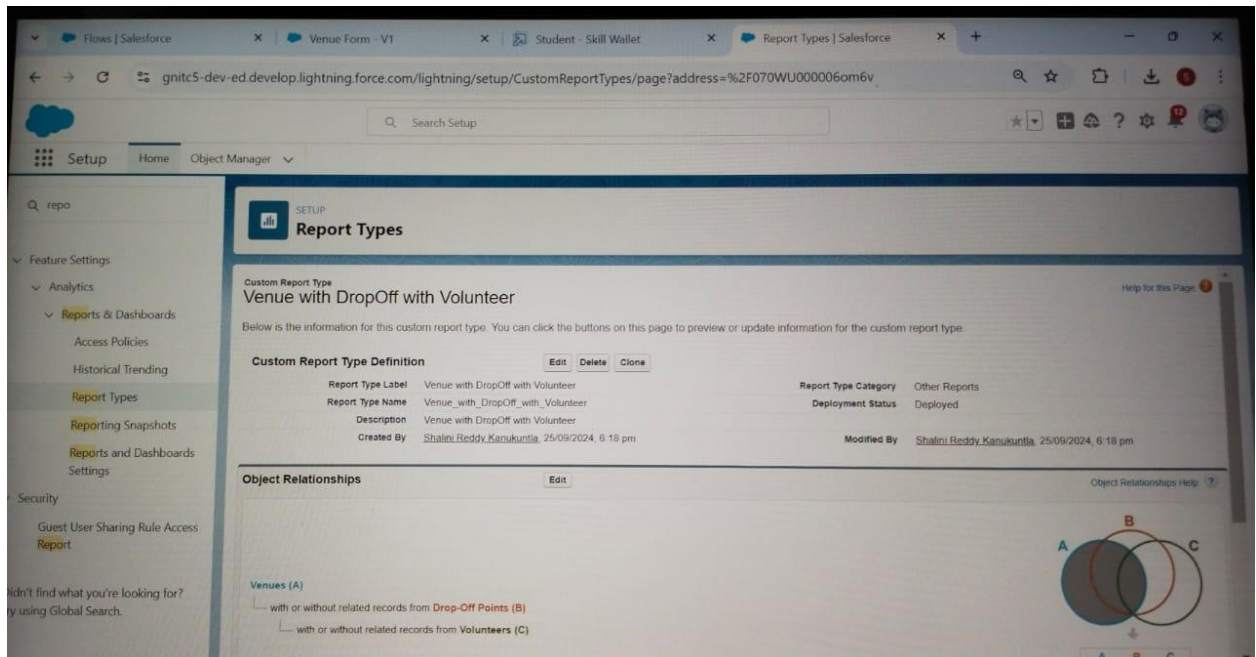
Flows | Salesforce
Venue Form - V1
Student - Skill Wallet
Report Types | Salesforce

gnitc5-dev-ed.develop.lightning.force.com/lightning/setup/CustomReportTypes/page?address=%2F070WU000006om6v

Search Setup

Setup
Home
Object Manager

repo

Feature Settings
Analytics
Reports & Dashboards
Access Policies
Historical Trending
Report Types
Reporting Snapshots
Reports and Dashboards Settings
Security
Guest User Sharing Rule Access Report

idn't find what you're looking for?
y using Global Search.

SETUP
Report Types

Custom Report Type
Venue with DropOff with Volunteer

Help for this Page

Below is the information for this custom report type. You can click the buttons on this page to preview or update information for the custom report type.

Custom Report Type Definition
Edit Delete Clone

Report Type Label Venue with DropOff with Volunteer
Report Type Name Venue_with_DropOff_with_Volunteer
Description Venue with DropOff with Volunteer
Created By Shalini Reddy Kanukuntla, 25/09/2024, 6:18 pm

Report Type Category Other Reports
Deployment Status Deployed
Modified By Shalini Reddy Kanukuntla, 25/09/2024, 6:18 pm

Object Relationships
Edit
Object Relationships Help

Venues (A)
with or without related records from Drop-Off Points (B)
with or without related records from Volunteers (C)

A B C